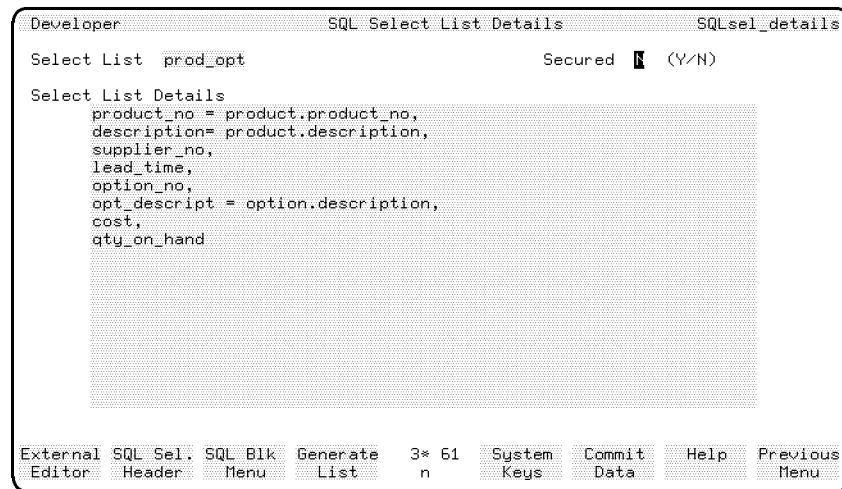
Developer SQL Select List Details SQLsel_details

Select List prod_opt Secured N (Y/N)

Select List Details
product_no = product.product_no,
description= product.description,
supplier_no,
lead_time,
option_no,
opt_descript = option.description,
cost,
qty_on_hand

| External Editor | SQL Sel. Header | SQL Blk Menu | Generate List | 3* 61 n | System Keys | Commit Data | Help | Previous Menu |